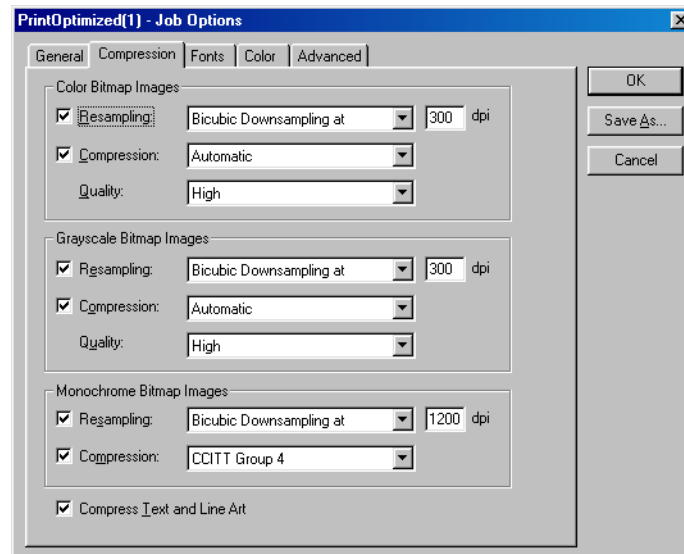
PrintOptimized(1) - Job Options

General | Compression | Fonts | Color | Advanced

Color Bitmap Images
Resampling: Bicubic Downsampling at 300 dpi
Compression: Automatic
Quality: High

Grayscale Bitmap Images
Resampling: Bicubic Downsampling at 300 dpi
Compression: Automatic
Quality: High

Monochrome Bitmap Images
Resampling: Bicubic Downsampling at 1200 dpi
Compression: CCITT Group 4

Compress Text and Line Art

OK
Save As...
Cancel